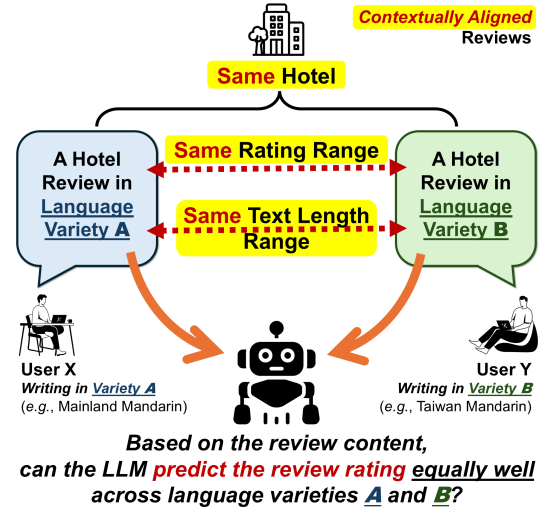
Contextually Aligned Reviews

Same Hotel

A Hotel Review in Language Variety A

Same Rating Range

Same Text Length Range

A Hotel Review in Language Variety B

User X
Writing in Variety A
(e.g., Mainland Mandarin)

User Y
Writing in Variety B
(e.g., Taiwan Mandarin)

Based on the review content, can the LLM predict the review rating equally well across language varieties A and B?